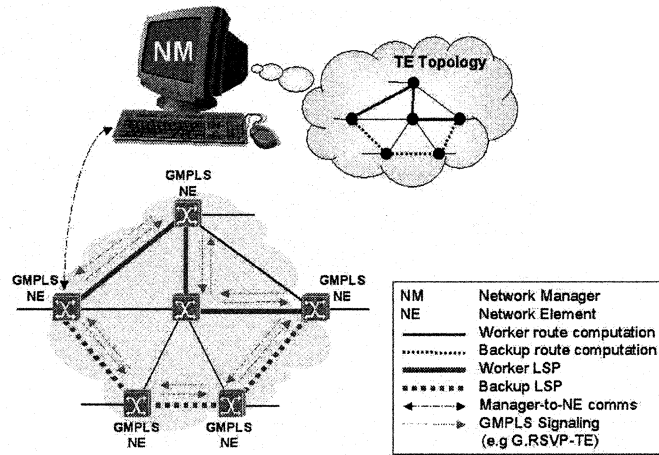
NM

TE Topology

GMPLS NE

GMPLS NE

GMPLS NE

GMPLS NE

GMPLS NE

| | |
|---|---|
| NM | Network Manager |
| NE | Network Element |
| | Worker route computation |
| | Backup route computation |
| | Worker LSP |
| | Backup LSP |
| | Manager-to-NE comms |
| | GMPLS Signaling (e.g G.RSVP-TE) |